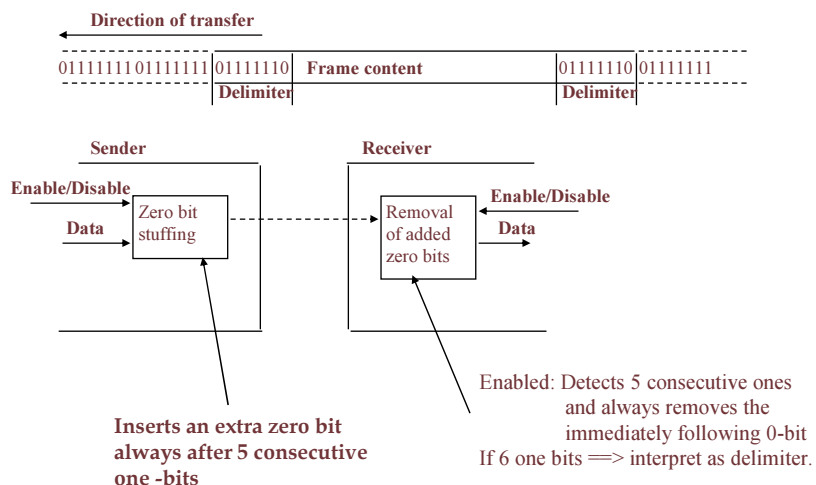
Direction of transfer

01111111 01111111 01111110 Frame content 01111110 01111111

Delimiter Delimiter

Sender

Enable/Disable

Data

Zero bit stuffing

Receiver

Removal of added zero bits

Enable/Disable

Data

Enabled: Detects 5 consecutive ones and always removes the immediately following 0-bit
If 6 one bits ==> interpret as delimiter.

Inserts an extra zero bit always after 5 consecutive one -bits